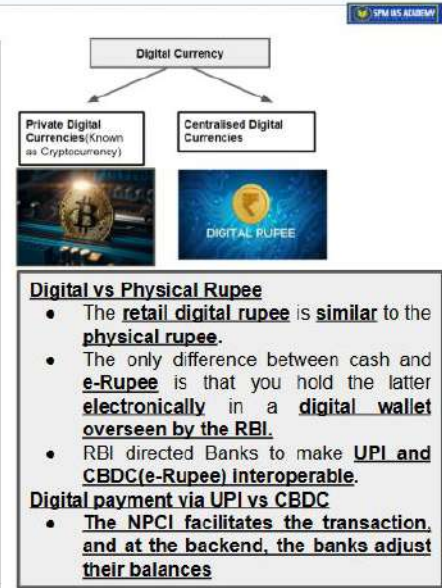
SPM IAS ACADEMY

Digital Currency

Private Digital Currencies(Known as Cryptocurrency)

Centralised Digital Currencies

DIGITAL RUPEE

Digital vs Physical Rupee

- The retail digital rupee is similar to the physical rupee.
- The only difference between cash and e-Rupee is that you hold the latter electronically in a digital wallet overseen by the RBI.
- RBI directed Banks to make UPI and CBDC(e-Rupee) interoperable.

Digital payment via UPI vs CBDC

- The NPCI facilitates the transaction, and at the backend, the banks adjust their balances